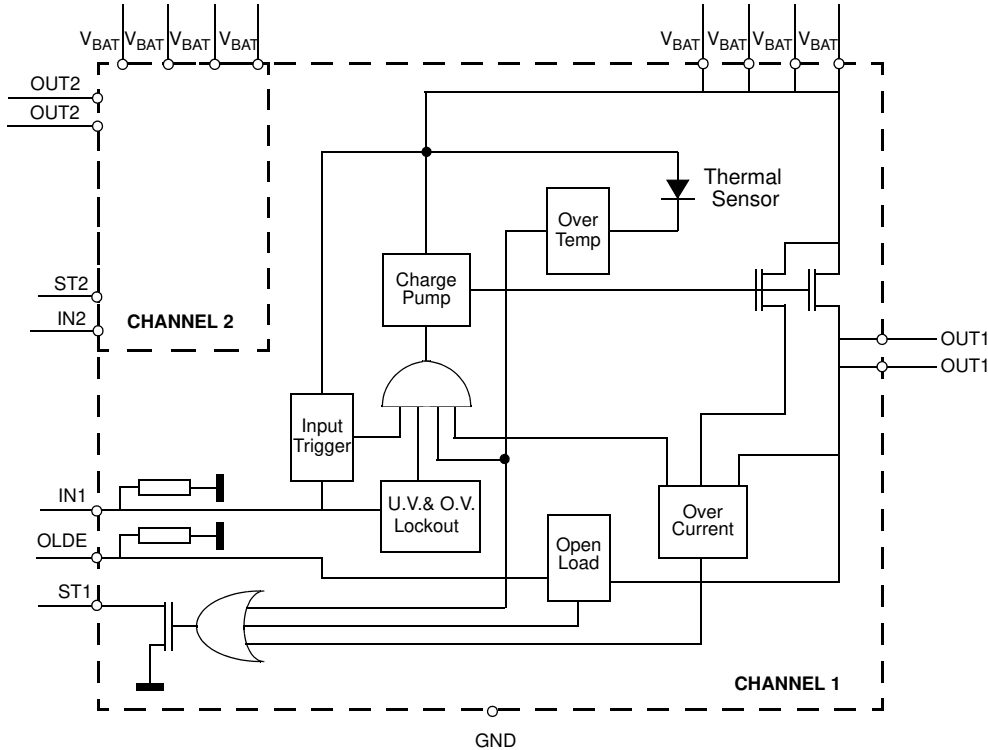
$V_{BAT}$ $V_{BAT}$ $V_{BAT}$ $V_{BAT}$

$V_{BAT}$ $V_{BAT}$ $V_{BAT}$ $V_{BAT}$

OUT2
OUT2

Thermal Sensor

Over Temp

Charge Pump

ST2
IN2

CHANNEL 2

OUT1
OUT1

Input Trigger

IN1

U.V.& O.V. Lockout

OLDE

Open Load

Over Current

ST1

CHANNEL 1

GND